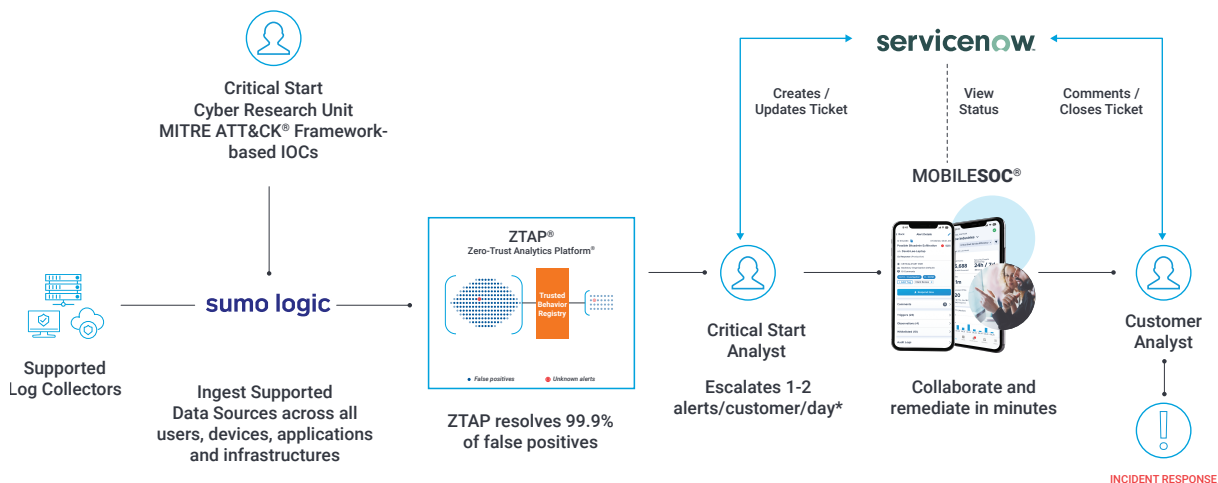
Critical Start
Cyber Research Unit
MITRE ATT&CK® Framework-based IOCs

servicenow.

Creates / Updates Ticket

View Status

Comments / Closes Ticket

MOBILESOC®

ZTAP®
Zero-Trust Analytics Platform®

Trusted Behavior Registry

• False positives
• Unknown alerts

Supported Log Collectors

sumo logic

Ingest Supported Data Sources across all users, devices, applications and infrastructures

ZTAP resolves 99.9% of false positives

Critical Start Analyst

Escalates 1-2 alerts/customer/day*

Collaborate and remediate in minutes

Customer Analyst

INCIDENT RESPONSE